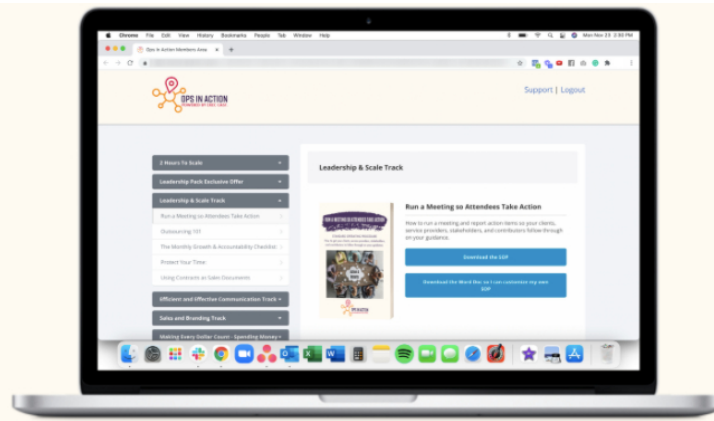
Chrome File Edit View History Bookmarks People Tab Window Help

Mon Nov 23 2:30 PM

Ops In Action Members Area

OPS IN ACTION

Support | Logout

2 Hours To Scale

Leadership Pack Exclusive Offer

Leadership & Scale Track

Run a Meeting so Attendees Take Action

Outsourcing 101

The Monthly Growth & Accountability Checklist

Protect Your Time

Using Contracts as Sales Documents

Efficient and Effective Communication Track

Sales and Branding Track

Making Every Dollar Count - Spending Money

Leadership & Scale Track

Run a Meeting so Attendees Take Action

How to run a meeting and report action items so your clients, service providers, stakeholders, and contributors follow through on your guidance.

Download the SOP

Download the Word Doc so I can customize my own SOP